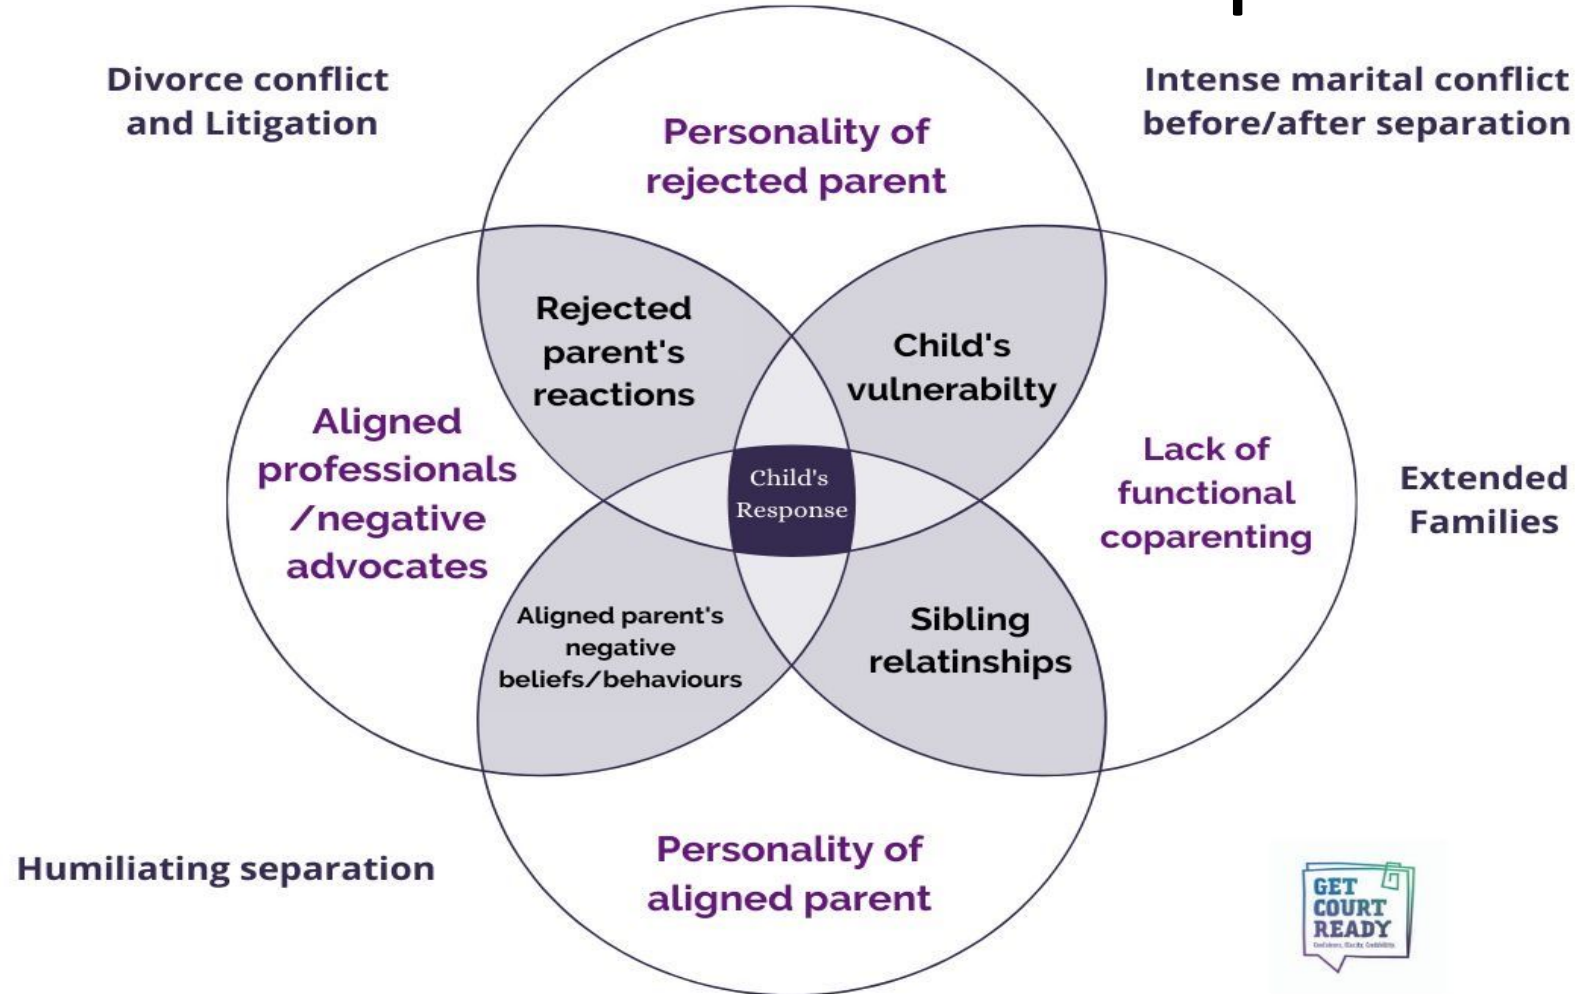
Divorce conflict and Litigation

Intense marital conflict before/after separation

Personality of rejected parent

Rejected parent's reactions

Child's vulnerabilty

Aligned professionals /negative advocates

Child's Response

Lack of functional coparenting

Extended Families

Aligned parent's negative beliefs/behaviours

Sibling relatinships

Humiliating separation

Personality of aligned parent

GET COURT READY
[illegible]